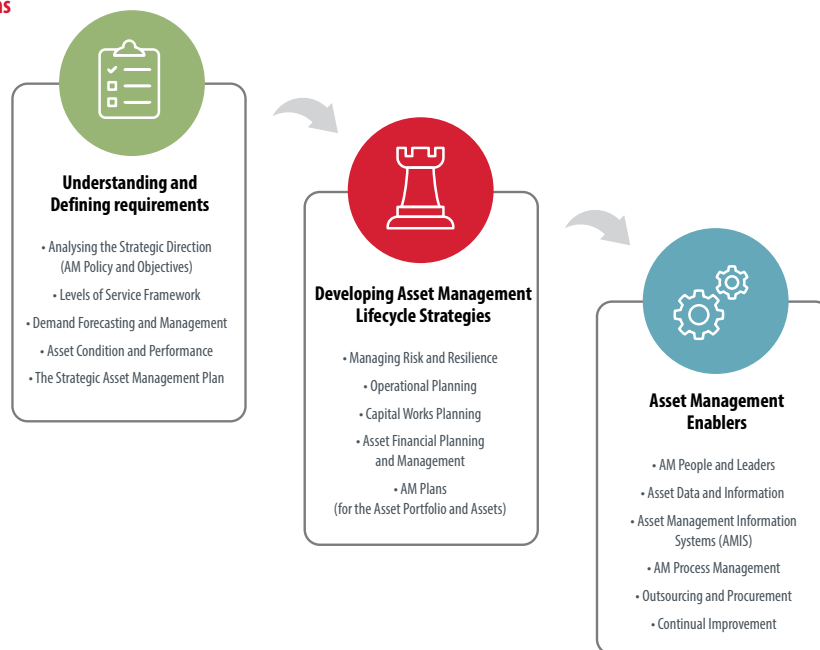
ns

Understanding and Defining requirements

• Analysing the Strategic Direction (AM Policy and Objectives)

• Levels of Service Framework

• Demand Forecasting and Management

• Asset Condition and Performance

• The Strategic Asset Management Plan

Developing Asset Management Lifecycle Strategies

• Managing Risk and Resilience

• Operational Planning

• Capital Works Planning

• Asset Financial Planning and Management

• AM Plans (for the Asset Portfolio and Assets)

Asset Management Enablers

• AM People and Leaders

• Asset Data and Information

• Asset Management Information Systems (AMIS)

• AM Process Management

• Outsourcing and Procurement

• Continual Improvement